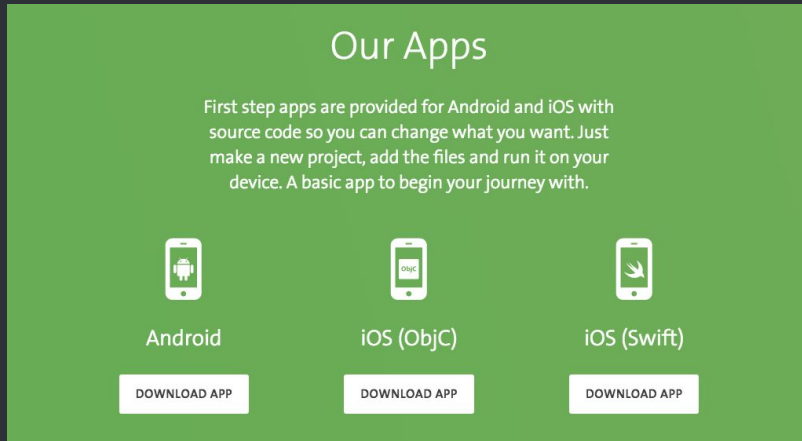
Our Apps

First step apps are provided for Android and iOS with source code so you can change what you want. Just make a new project, add the files and run it on your device. A basic app to begin your journey with.

ObjC

Android

DOWNLOAD APP

iOS (ObjC)

DOWNLOAD APP

iOS (Swift)

DOWNLOAD APP